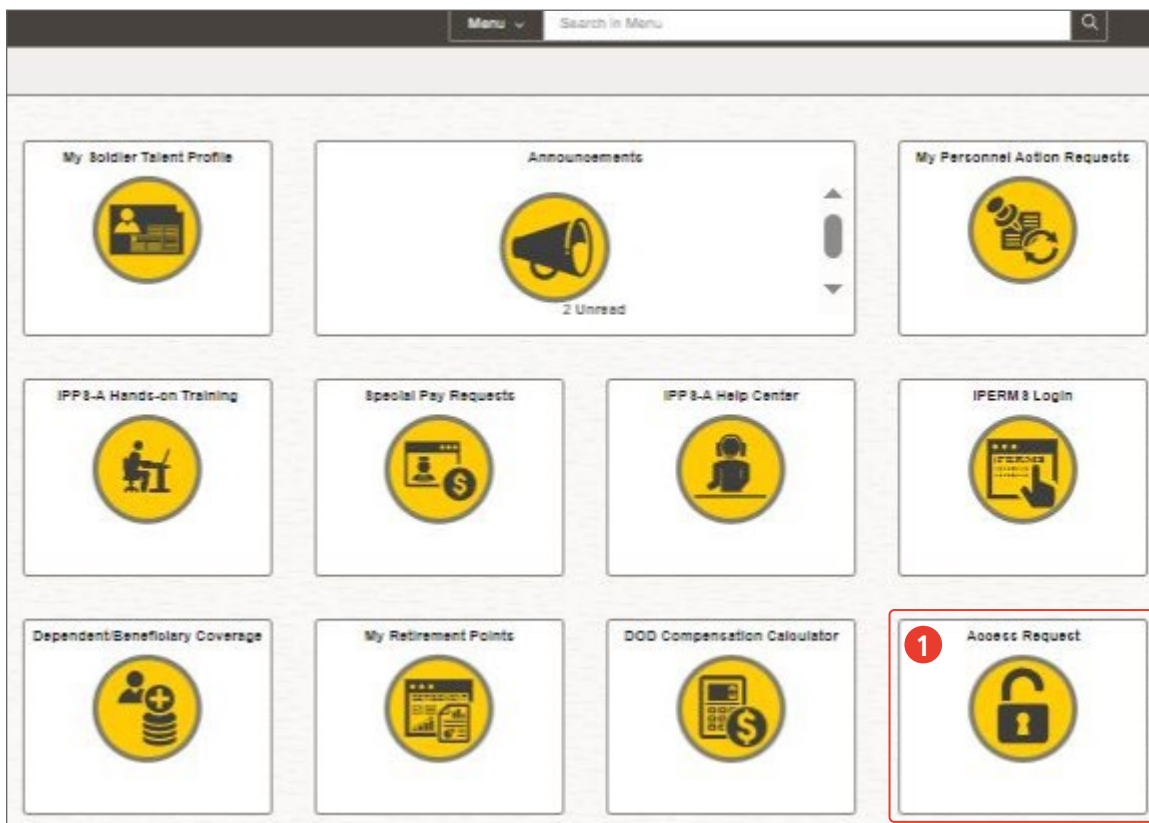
Menu

Search in Menu

My Soldier Talent Profile

Announcements

2 Unread

My Personnel Action Requests

IPPS-A Hands-on Training

Special Pay Requests

IPPS-A Help Center

IPERMS Login

Dependent/Beneficiary Coverage

My Retirement Points

DOD Compensation Calculator

1

Access Request